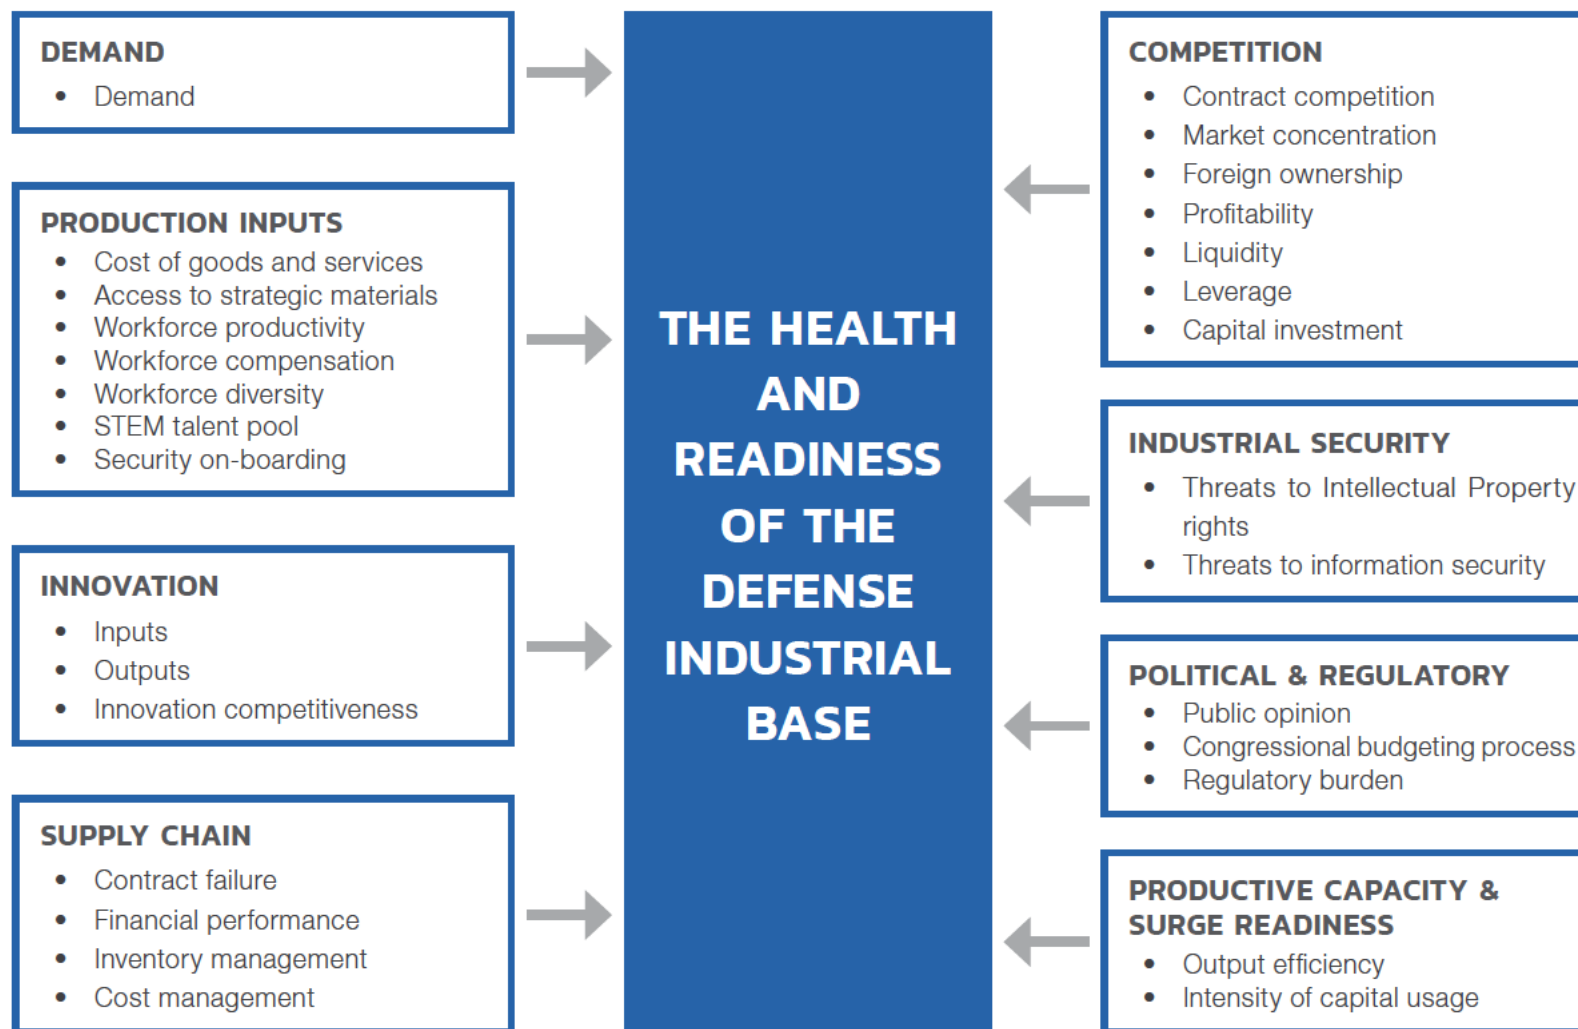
DEMAND
- Demand

PRODUCTION INPUTS
- Cost of goods and services
- Access to strategic materials
- Workforce productivity
- Workforce compensation
- Workforce diversity
- STEM talent pool
- Security on-boarding

INNOVATION
- Inputs
- Outputs
- Innovation competitiveness

SUPPLY CHAIN
- Contract failure
- Financial performance
- Inventory management
- Cost management

THE HEALTH AND READINESS OF THE DEFENSE INDUSTRIAL BASE

COMPETITION
- Contract competition
- Market concentration
- Foreign ownership
- Profitability
- Liquidity
- Leverage
- Capital investment

INDUSTRIAL SECURITY
- Threats to Intellectual Property rights
- Threats to information security

POLITICAL & REGULATORY
- Public opinion
- Congressional budgeting process
- Regulatory burden

PRODUCTIVE CAPACITY & SURGE READINESS
- Output efficiency
- Intensity of capital usage